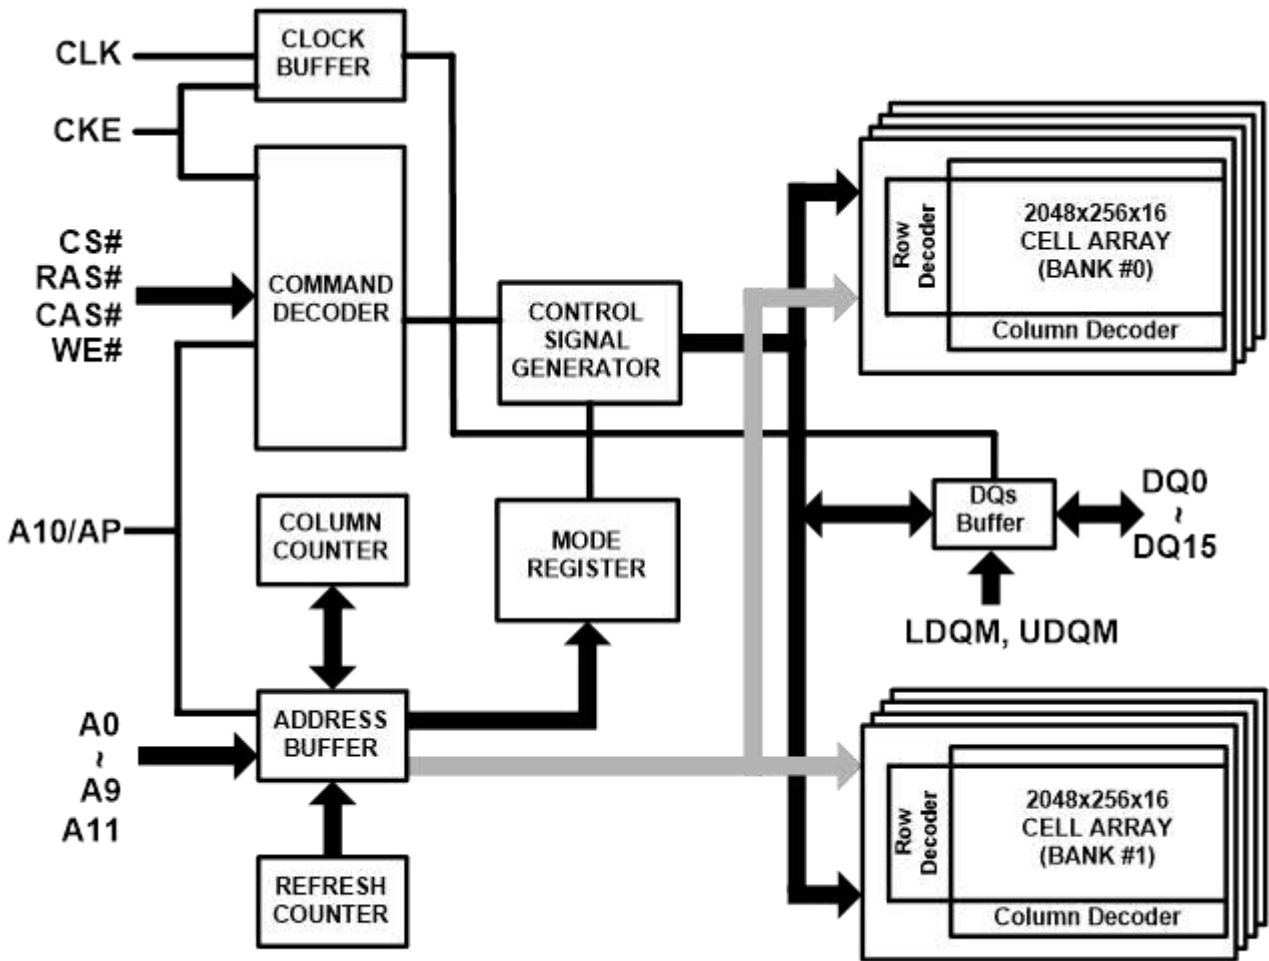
CLK

CLOCK BUFFER

CKE

CS#
RAS#
CAS#
WE#

COMMAND DECODER

CONTROL SIGNAL GENERATOR

Row Decoder

2048x256x16 CELL ARRAY (BANK #0)

Column Decoder

A10/AP

COLUMN COUNTER

MODE REGISTER

DQs Buffer

DQ0
~
DQ15

LDQM, UDQM

A0
~
A9
A11

ADDRESS BUFFER

REFRESH COUNTER

Row Decoder

2048x256x16 CELL ARRAY (BANK #1)

Column Decoder